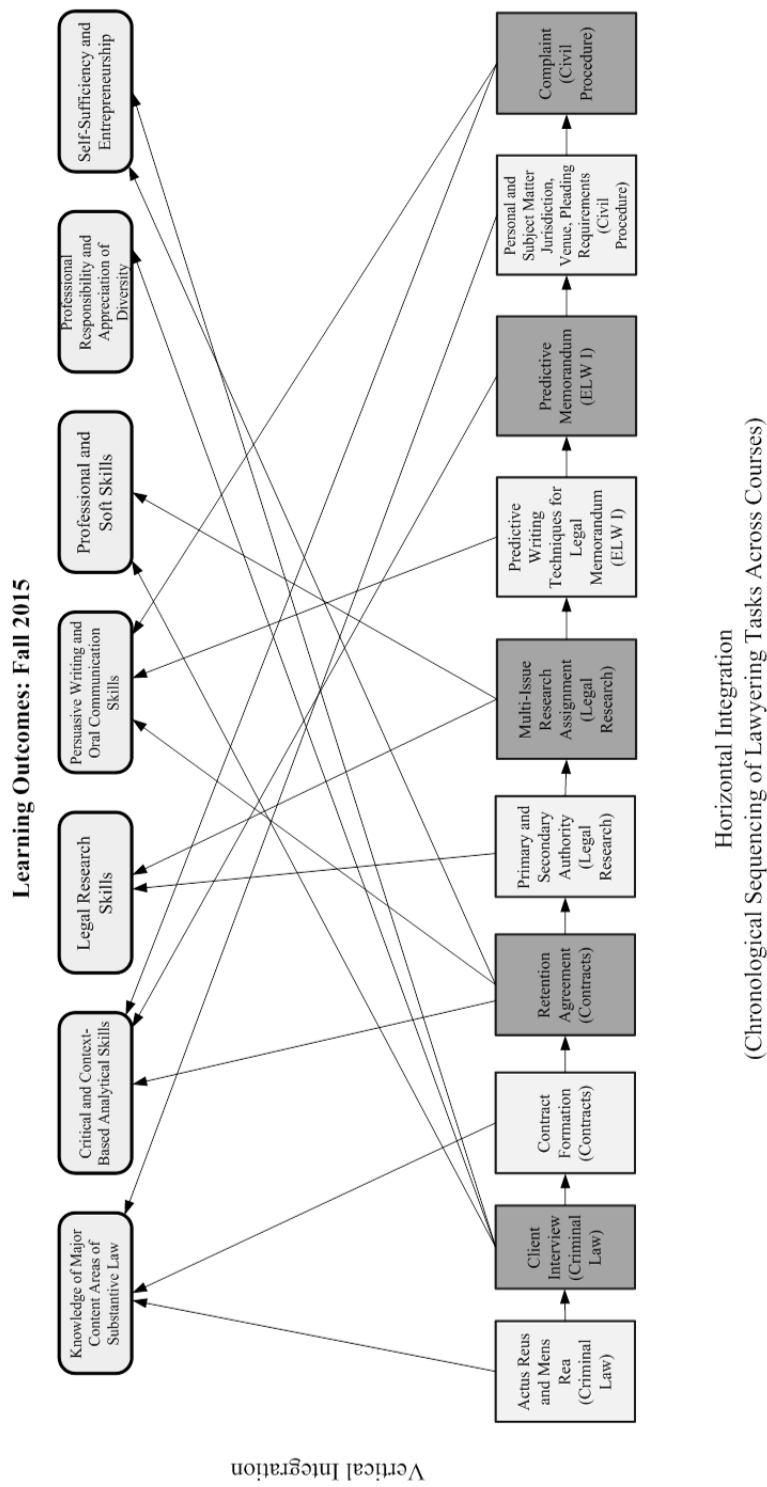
Learning Outcomes: Fall 2015

Knowledge of Major Content Areas of Substantive Law

Critical and Context-Based Analytical Skills

Legal Research Skills

Persuasive Writing and Oral Communication Skills

Professional and Soft Skills

Professional Responsibility and Appreciation of Diversity

Self-Sufficiency and Entrepreneurship

Actus Reus and Mens Rea (Criminal Law)

Client Interview (Criminal Law)

Contract Formation (Contracts)

Retention Agreement (Contracts)

Primary and Secondary Authority (Legal Research)

Multi-Issue Research Assignment (Legal Research)

Predictive Writing Techniques for Legal Memorandum (ELW I)

Predictive Memorandum (ELW I)

Personal and Subject Matter Jurisdiction, Venue, Pleading Requirements (Civil Procedure)

Complaint (Civil Procedure)

Vertical Integration

Horizontal Integration
(Chronological Sequencing of Lawyering Tasks Across Courses)